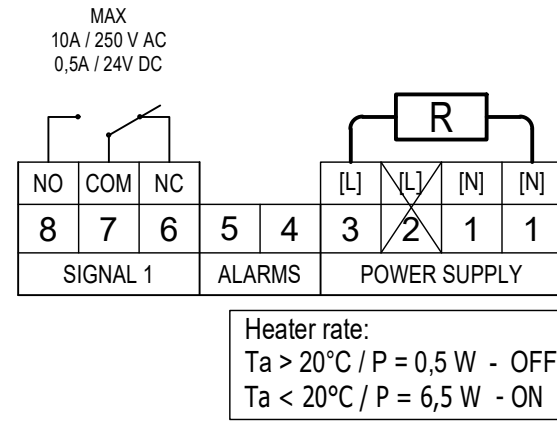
MAX
10A / 250 V AC
0,5A / 24V DC

R

| NO | COM | NC | | | [L] | [L] | [N] | [N] |
|---|---|---|---|---|---|---|---|---|
| 8 | 7 | 6 | 5 | 4 | 3 | 2 | 1 | 1 |
| SIGNAL 1 | | | ALARMS | | POWER SUPPLY | | | |

Heater rate:
Ta > 20°C / P = 0,5 W - OFF
Ta < 20°C / P = 6,5 W - ON